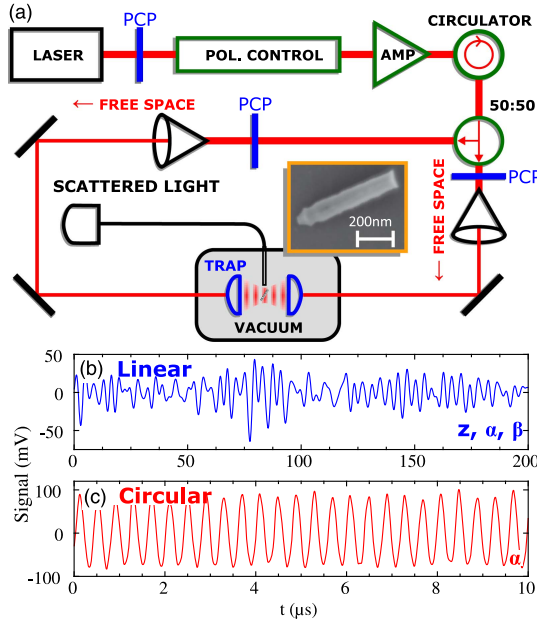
(a)

LASER

PCP

POL. CONTROL

AMP

CIRCULATOR

50:50

← FREE SPACE

PCP

PCP

SCATTERED LIGHT

200nm

← FREE SPACE

TRAP

VACUUM

(b) Linear

z, α, β

50

0

-50

0 50 100 150 200

Signal (mV)

(c) Circular

α

100

0

-100

0 2 4 6 8 10

t (μs)